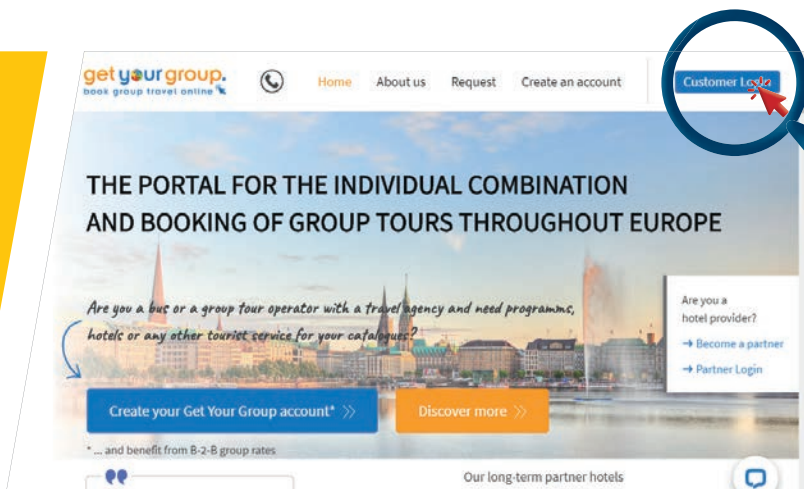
get your group.
book group travel online

Home About us Request Create an account Customer Lo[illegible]

THE PORTAL FOR THE INDIVIDUAL COMBINATION AND BOOKING OF GROUP TOURS THROUGHOUT EUROPE

Are you a bus or a group tour operator with a travel agency and need programms, hotels or any other tourist service for your catalogues?

Are you a hotel provider?
→ Become a partner
→ Partner Login

Create your Get Your Group account* »
Discover more »

* ... and benefit from B-2-B group rates

Our long-term partner hotels